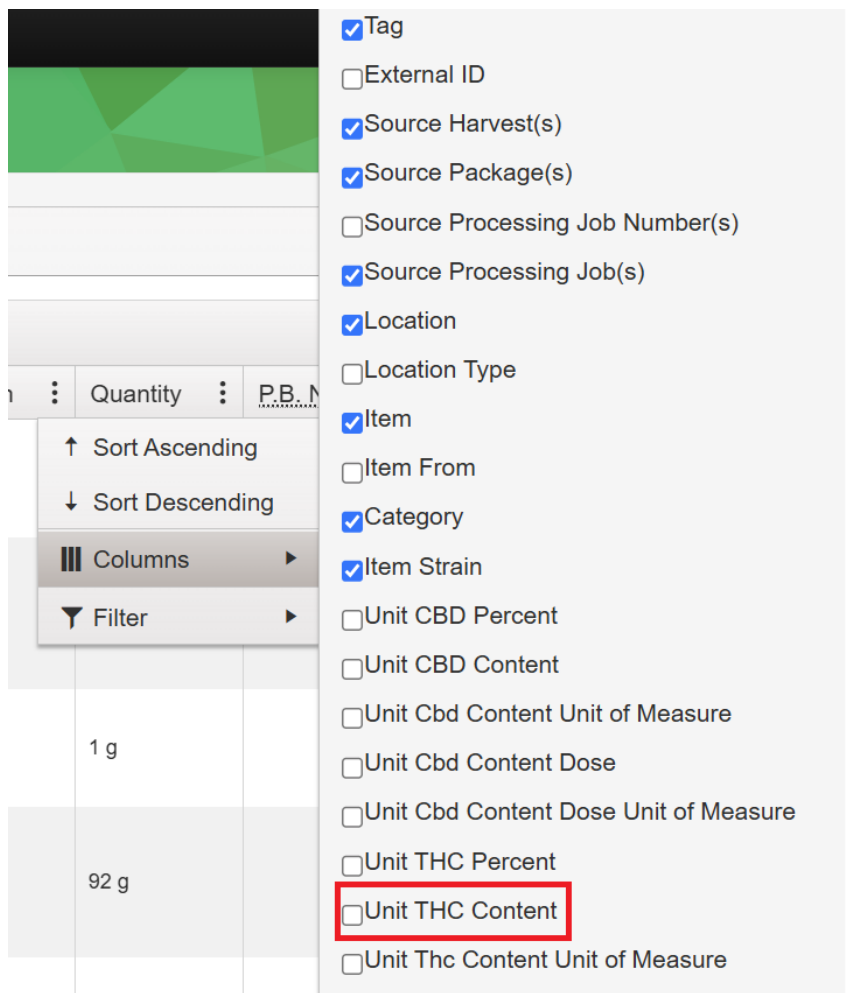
n
Quantity
P.B. N
↑ Sort Ascending
↓ Sort Descending
Columns
Filter
1 g
92 g

Tag
External ID
Source Harvest(s)
Source Package(s)
Source Processing Job Number(s)
Source Processing Job(s)
Location
Location Type
Item
Item From
Category
Item Strain
Unit CBD Percent
Unit CBD Content
Unit Cbd Content Unit of Measure
Unit Cbd Content Dose
Unit Cbd Content Dose Unit of Measure
Unit THC Percent
Unit THC Content
Unit Thc Content Unit of Measure